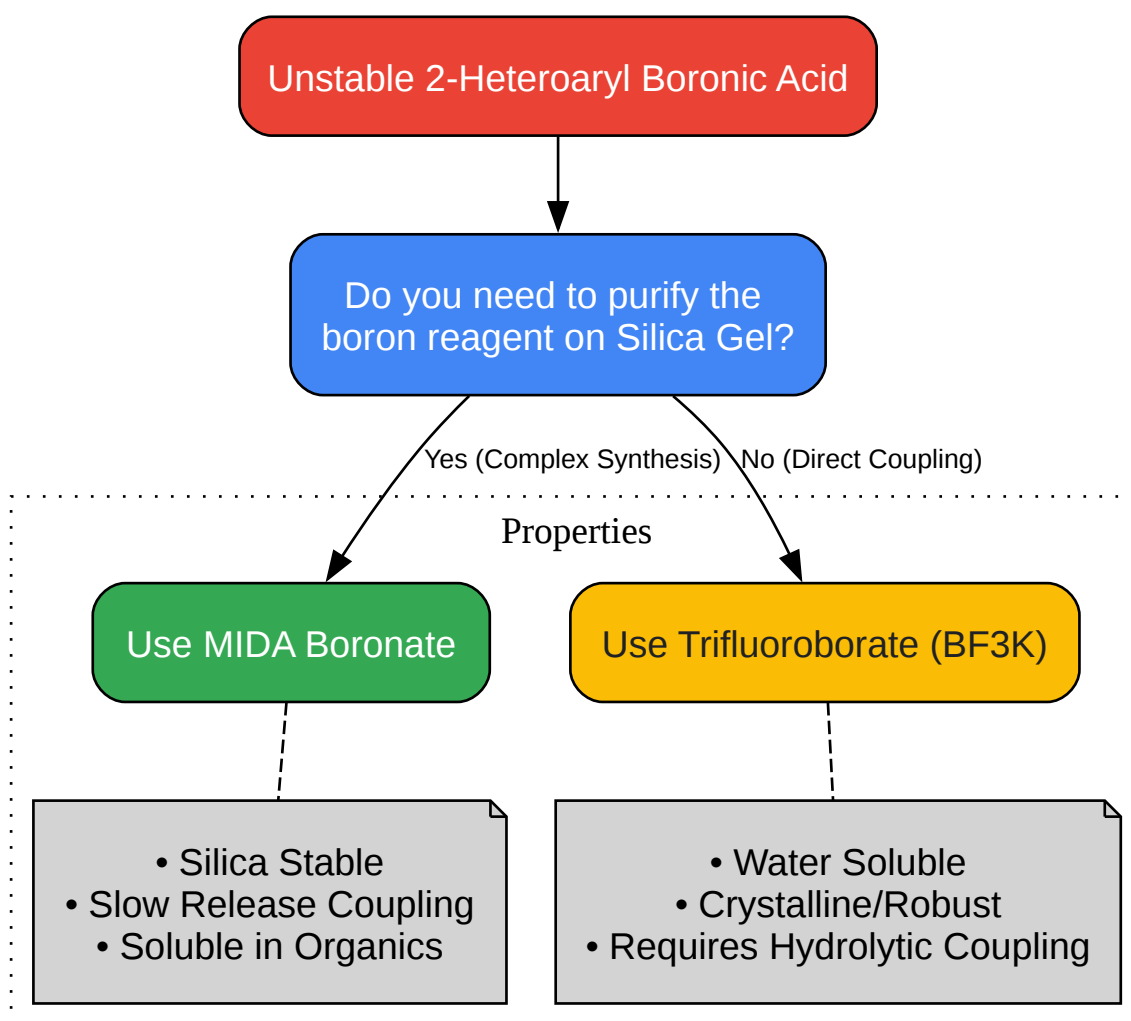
Unstable 2-Heteroaryl Boronic Acid

Do you need to purify the boron reagent on Silica Gel?

Yes (Complex Synthesis)

No (Direct Coupling)

Properties

Use MIDA Boronate

Use Trifluoroborate (BF3K)

• Silica Stable
• Slow Release Coupling
• Soluble in Organics

• Water Soluble
• Crystalline/Robust
• Requires Hydrolytic Coupling